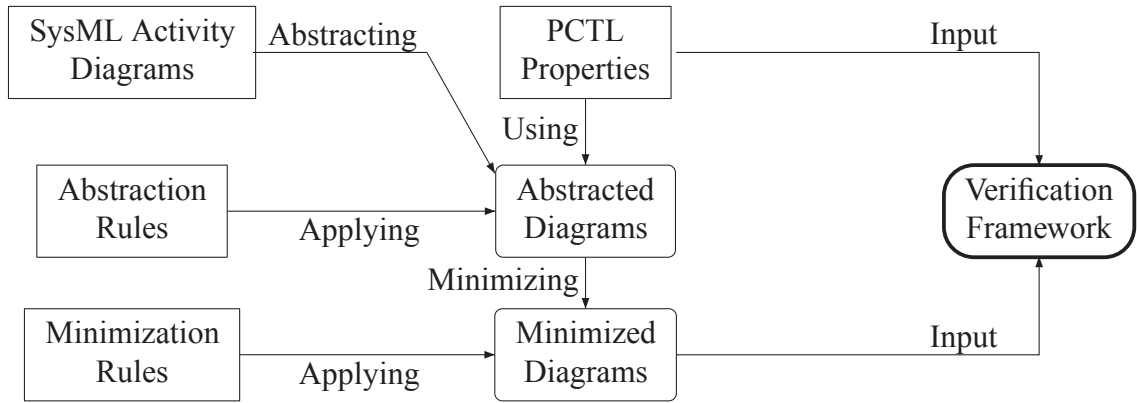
SysML Activity Diagrams

Abstracting

PCTL Properties

Input

Using

Abstraction Rules

Applying

Abstracted Diagrams

Verification Framework

Minimizing

Minimization Rules

Applying

Minimized Diagrams

Input